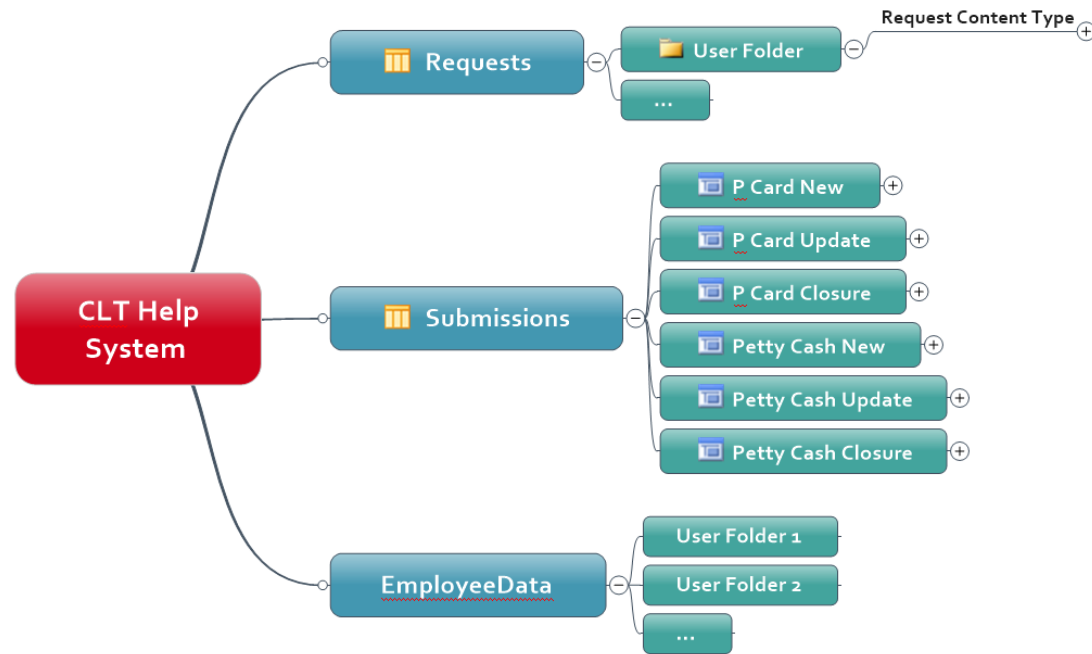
CLT Help System

Requests

User Folder

Request Content Type

...

Submissions

P Card New

P Card Update

P Card Closure

Petty Cash New

Petty Cash Update

Petty Cash Closure

EmployeeData

User Folder 1

User Folder 2

...